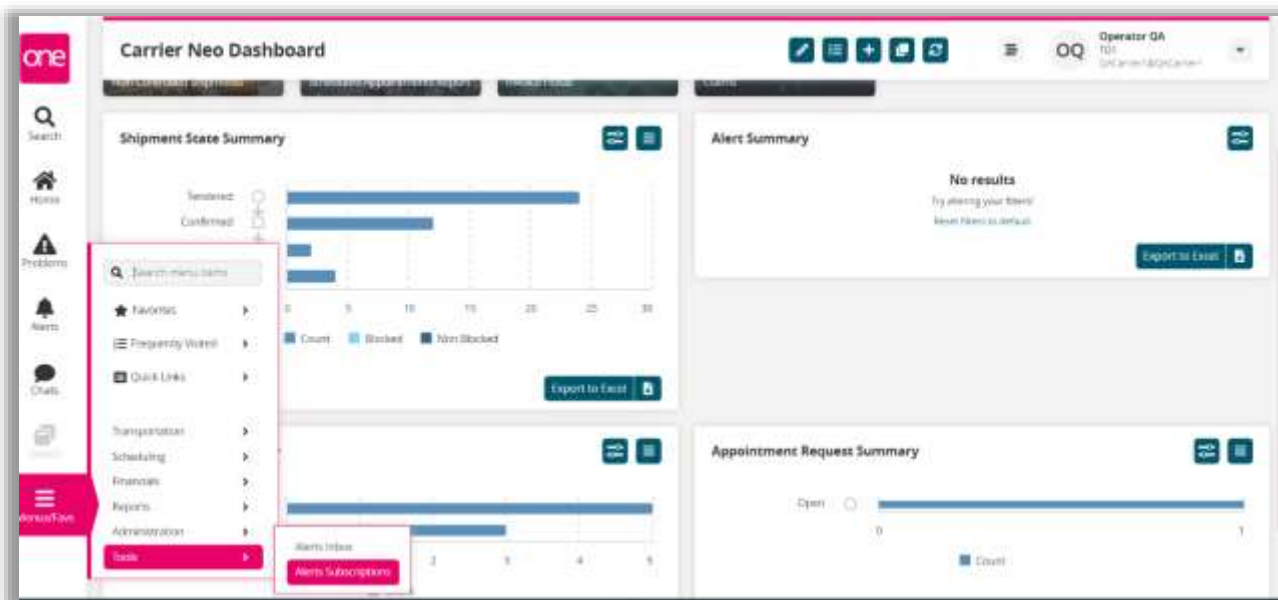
one

Search

Home

Problems

Alerts

Chats

Menus/Favs

Carrier Neo Dashboard

OQ

Operator QA
T01
QACarrier1@QACarrier1

Shipment State Summary

Tendered

Confirmed

0 5 10 15 20 25 30

Count Blocked Non Blocked

Export to Excel

Alert Summary

No results

Try altering your filters!

Reset filters to default

Export to Excel

Search menu items

Favorites

Frequently Visited

Quick Links

Transportation

Scheduling

Financials

Reports

Administration

Tools

Alerts Inbox

Alerts Subscriptions

2 3 4 5

Appointment Request Summary

Open

0 1

Count